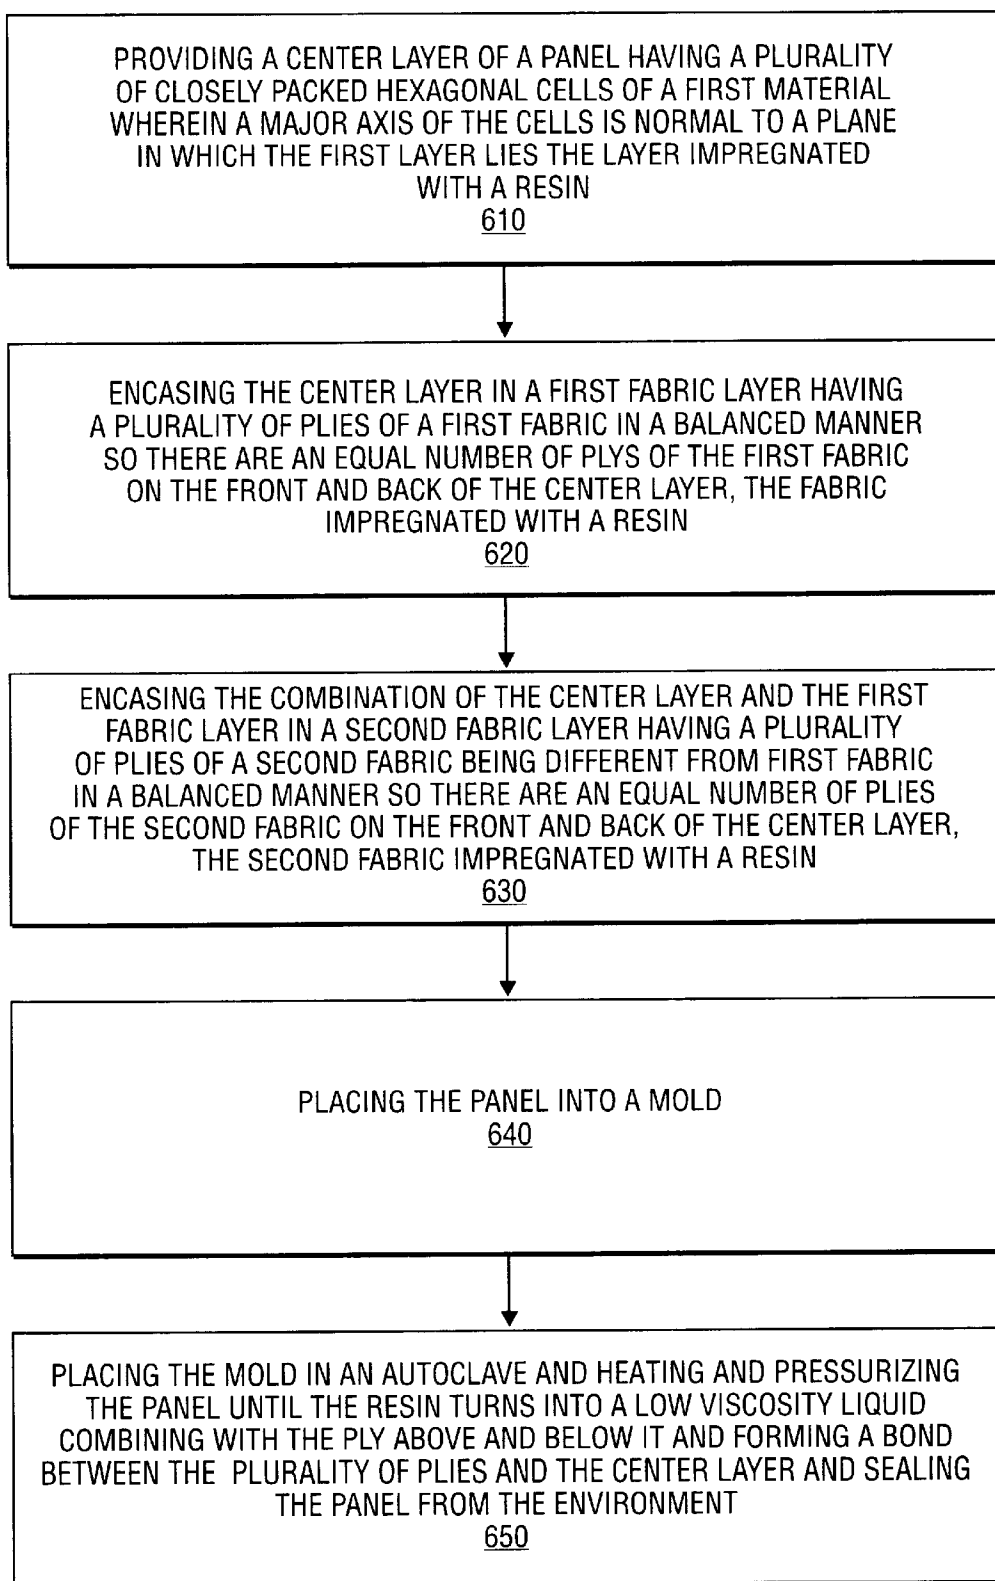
PROVIDING A CENTER LAYER OF A PANEL HAVING A PLURALITY OF CLOSELY PACKED HEXAGONAL CELLS OF A FIRST MATERIAL WHEREIN A MAJOR AXIS OF THE CELLS IS NORMAL TO A PLANE IN WHICH THE FIRST LAYER LIES THE LAYER IMPREGNATED WITH A RESIN
610

ENCASING THE CENTER LAYER IN A FIRST FABRIC LAYER HAVING A PLURALITY OF PLIES OF A FIRST FABRIC IN A BALANCED MANNER SO THERE ARE AN EQUAL NUMBER OF PLYS OF THE FIRST FABRIC ON THE FRONT AND BACK OF THE CENTER LAYER, THE FABRIC IMPREGNATED WITH A RESIN
620

ENCASING THE COMBINATION OF THE CENTER LAYER AND THE FIRST FABRIC LAYER IN A SECOND FABRIC LAYER HAVING A PLURALITY OF PLIES OF A SECOND FABRIC BEING DIFFERENT FROM FIRST FABRIC IN A BALANCED MANNER SO THERE ARE AN EQUAL NUMBER OF PLIES OF THE SECOND FABRIC ON THE FRONT AND BACK OF THE CENTER LAYER, THE SECOND FABRIC IMPREGNATED WITH A RESIN
630

PLACING THE PANEL INTO A MOLD
640

PLACING THE MOLD IN AN AUTOCLAVE AND HEATING AND PRESSURIZING THE PANEL UNTIL THE RESIN TURNS INTO A LOW VISCOSITY LIQUID COMBINING WITH THE PLY ABOVE AND BELOW IT AND FORMING A BOND BETWEEN THE PLURALITY OF PLIES AND THE CENTER LAYER AND SEALING THE PANEL FROM THE ENVIRONMENT
650